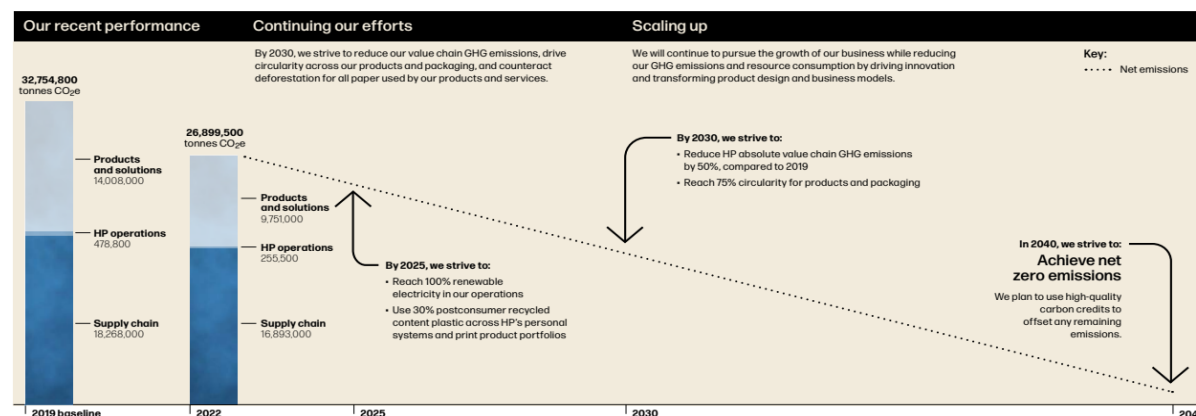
Our recent performance

Continuing our efforts

Scaling up

By 2030, we strive to reduce our value chain GHG emissions, drive circularity across our products and packaging, and counteract deforestation for all paper used by our products and services.

We will continue to pursue the growth of our business while reducing our GHG emissions and resource consumption by driving innovation and transforming product design and business models.

Key:
Net emissions

32,754,800
tonnes $CO_2e$

Products and solutions
14,008,000

HP operations
478,800

Supply chain
18,268,000

26,899,500
tonnes $CO_2e$

Products and solutions
9,751,000

HP operations
255,500

Supply chain
16,893,000

By 2025, we strive to:
- Reach 100% renewable electricity in our operations
- Use 30% postconsumer recycled content plastic across HP's personal systems and print product portfolios

By 2030, we strive to:
- Reduce HP absolute value chain GHG emissions by 50%, compared to 2019
- Reach 75% circularity for products and packaging

In 2040, we strive to:
Achieve net zero emissions
We plan to use high-quality carbon credits to offset any remaining emissions.

2019 baseline
2022
2025
2030
204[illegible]